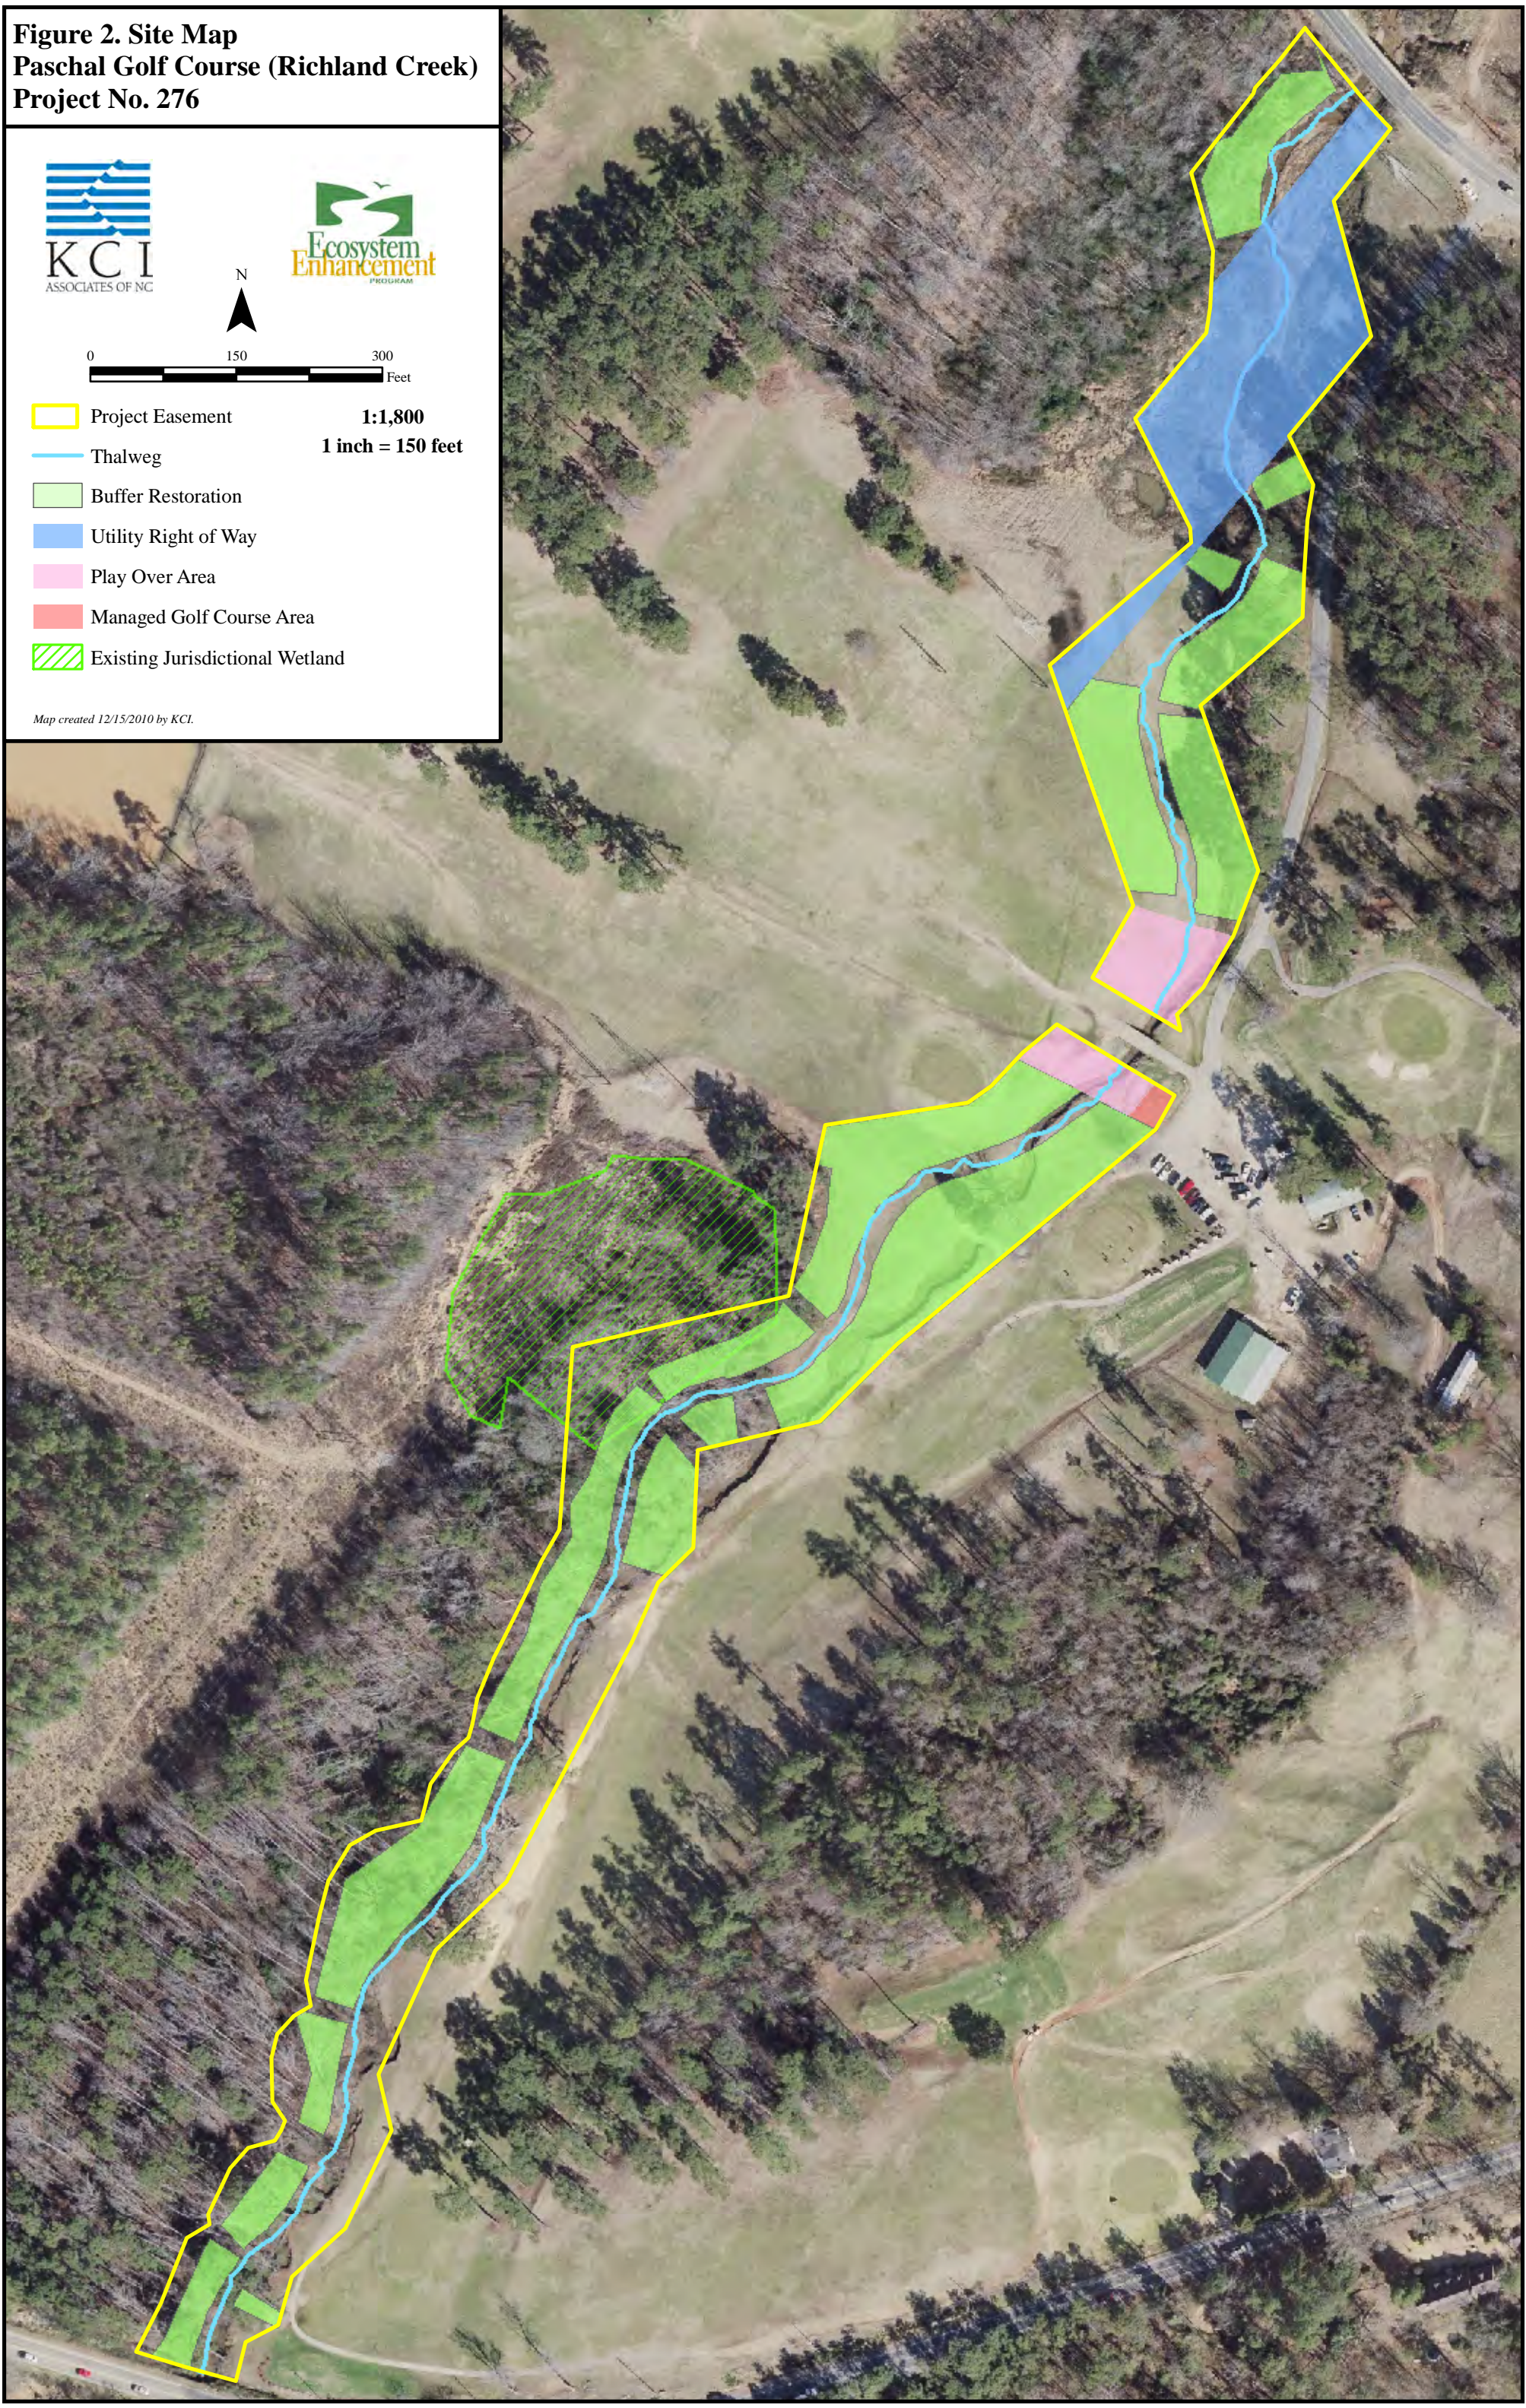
Figure 2. Site Map
Paschal Golf Course (Richland Creek)
Project No. 276

KCI
ASSOCIATES OF NC

Ecosystem Enhancement
PROGRAM

N

0 150 300
Feet

Project Easement
Thalweg
Buffer Restoration
Utility Right of Way
Play Over Area
Managed Golf Course Area
Existing Jurisdictional Wetland

1:1,800
1 inch = 150 feet

Map created 12/15/2010 by KCI.